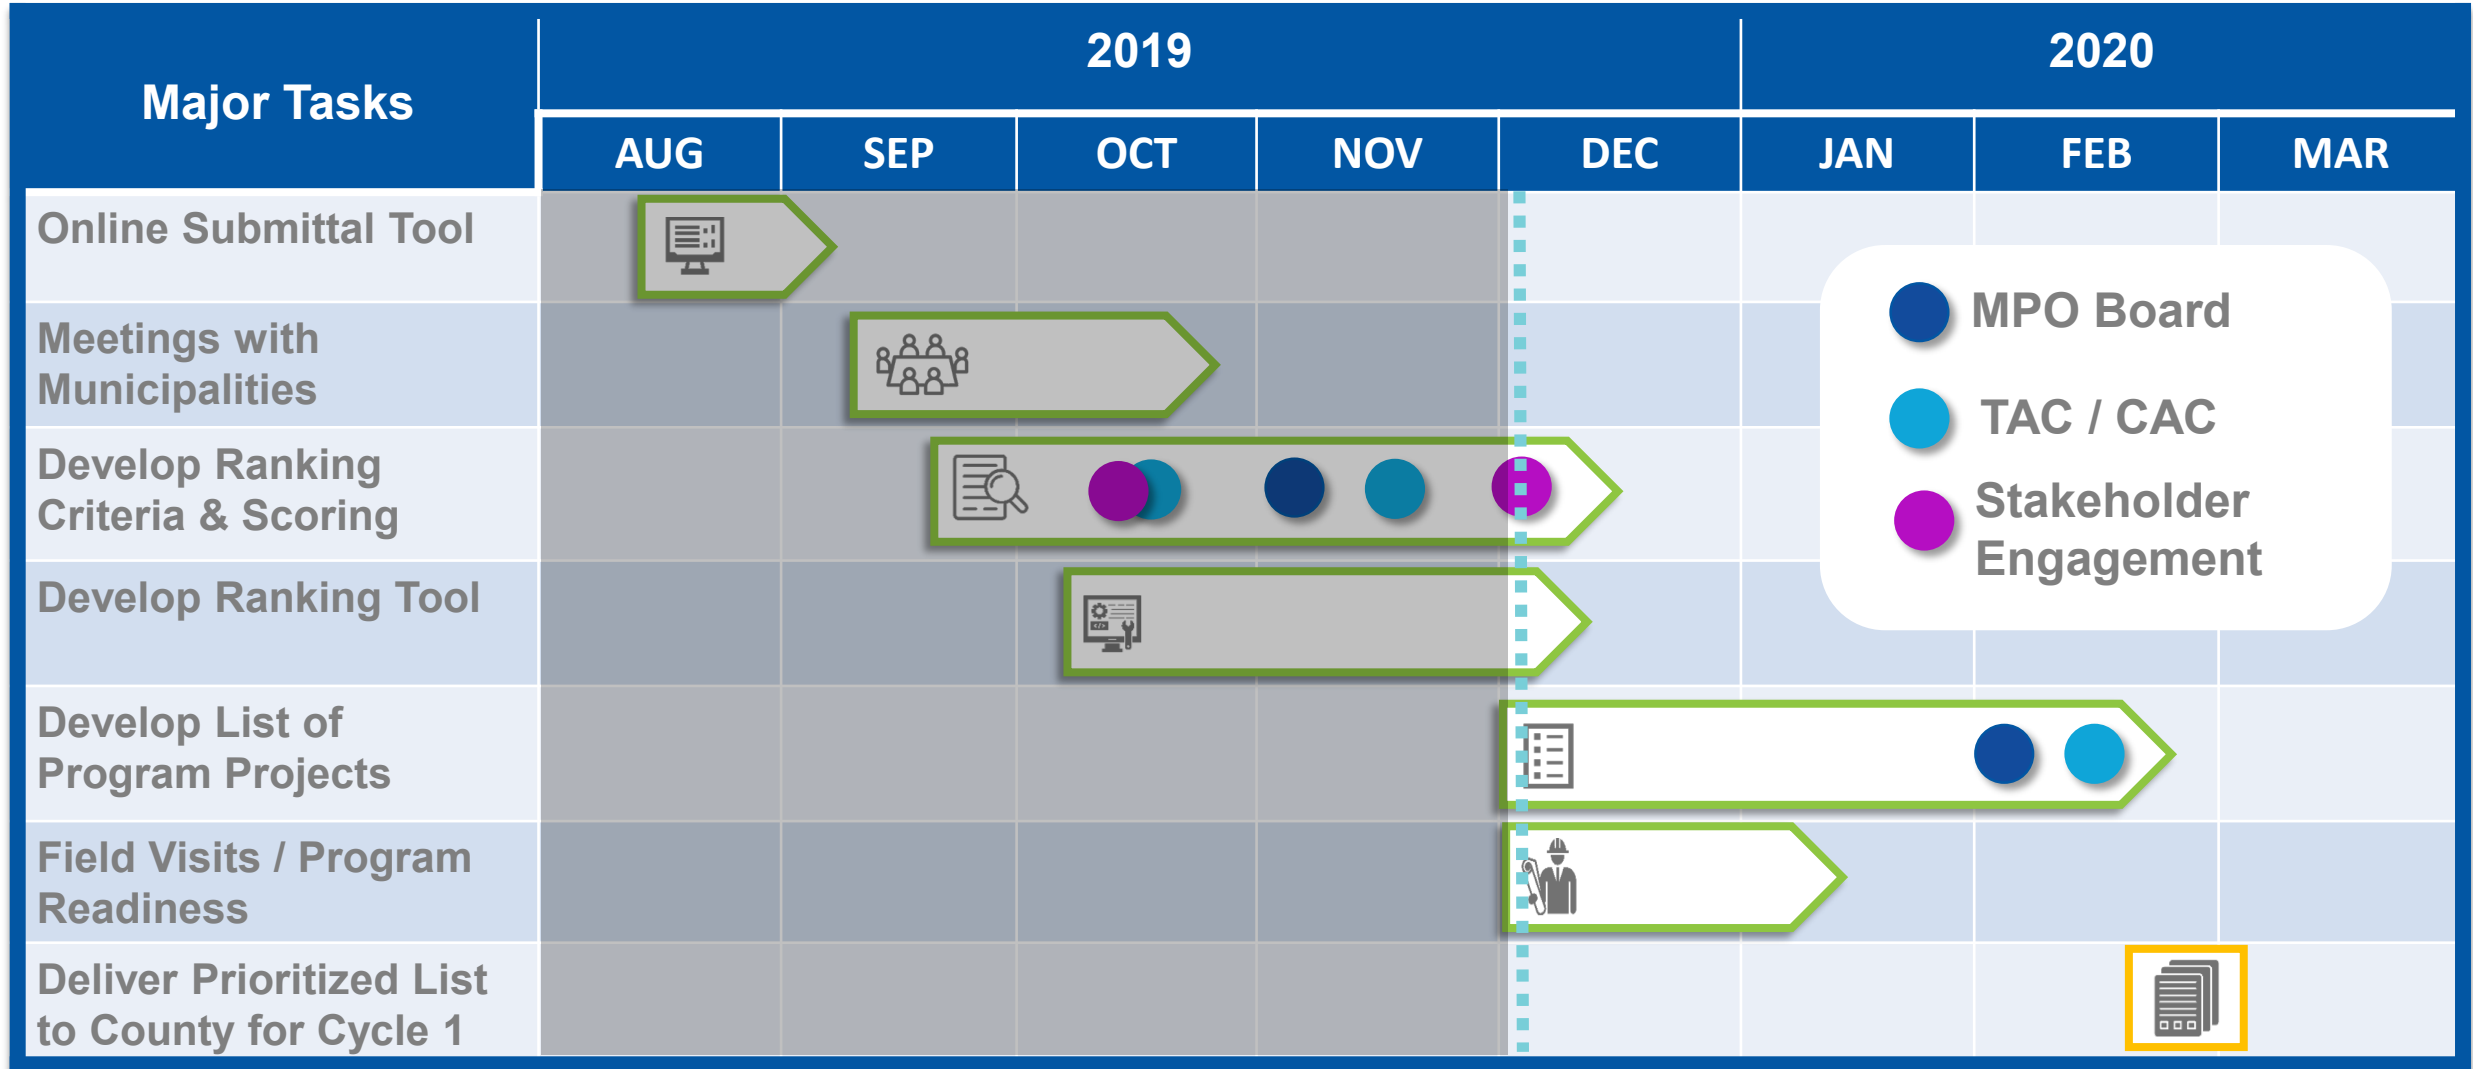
| Major Tasks | 2019 AUG | SEP | OCT | NOV | DEC | 2020 JAN | FEB | MAR |
|---|---|---|---|---|---|---|---|---|
| Online Submittal Tool | | | | | | | | |
| Meetings with Municipalities | | | | | | | | |
| Develop Ranking Criteria & Scoring | | | | | | | | |
| Develop Ranking Tool | | | | | | | | |
| Develop List of Program Projects | | | | | | | | |
| Field Visits / Program Readiness | | | | | | | | |
| Deliver Prioritized List to County for Cycle 1 | | | | | | | | |

MPO Board
TAC / CAC
Stakeholder Engagement